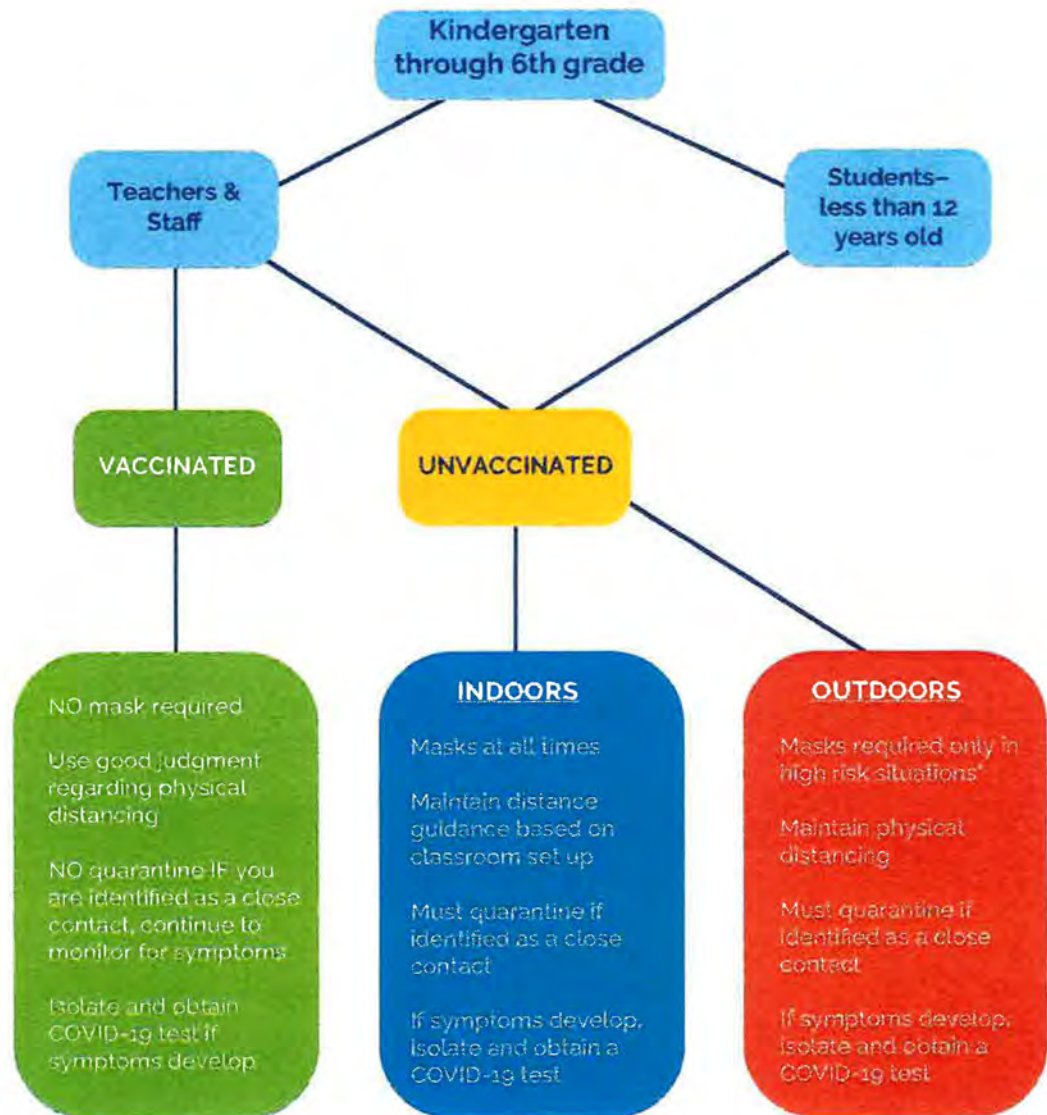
Kindergarten through 6th grade

Teachers & Staff

Students– less than 12 years old

VACCINATED

UNVACCINATED

NO mask required

Use good judgment regarding physical distancing

NO quarantine IF you are identified as a close contact, continue to monitor for symptoms

Isolate and obtain COVID-19 test if symptoms develop

INDOORS

Masks at all times

Maintain distance guidance based on classroom set up

Must quarantine if identified as a close contact

If symptoms develop, isolate and obtain a COVID-19 test

OUTDOORS

Masks required only in high risk situations*

Maintain physical distancing

Must quarantine if identified as a close contact

If symptoms develop, isolate and obtain a COVID-19 test